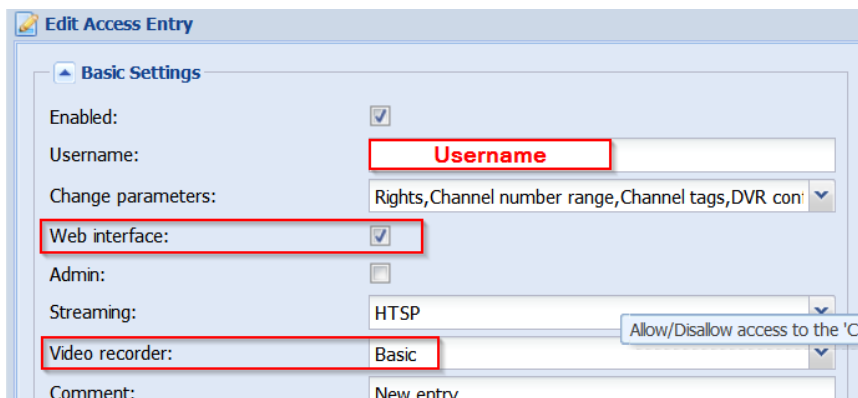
Edit Access Entry

Basic Settings

Enabled:

Username: Username

Change parameters: Rights,Channel number range,Channel tags,DVR con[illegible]

Web interface:

Admin:

Streaming: HTSP

Allow/Disallow access to the 'C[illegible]

Video recorder: Basic

Comment: New entry